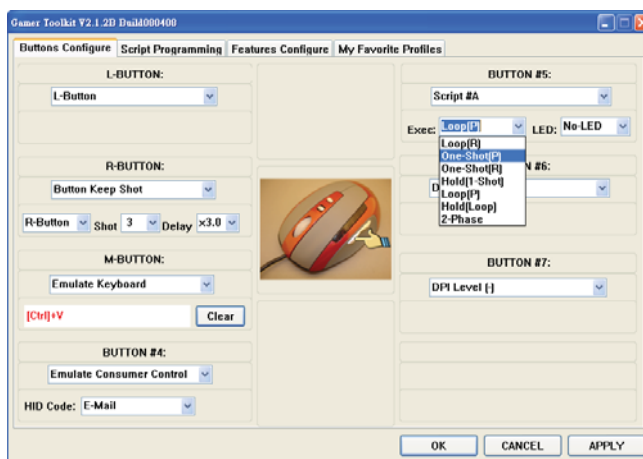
Gamer Toolkit V2.1.2B Build000400

Buttons Configure | Script Programming | Features Configure | My Favorite Profiles

L-BUTTON:

L-Button

R-BUTTON:

Button Keep Shot

R-Button Shot 3 Delay x3.0

M-BUTTON:

Emulate Keyboard

[Ctrl]+V

Clear

BUTTON #4:

Emulate Consumer Control

HID Code: E-Mail

BUTTON #5:

Script #A

Exec: Loop[P] LED: No-LED

Loop[R]
One-Shot[P]
One-Shot[R]
Hold[1-Shot]
Loop[P]
Hold[Loop]
2-Phase

N #6:

D

BUTTON #7:

DPI Level [-]

OK CANCEL APPLY